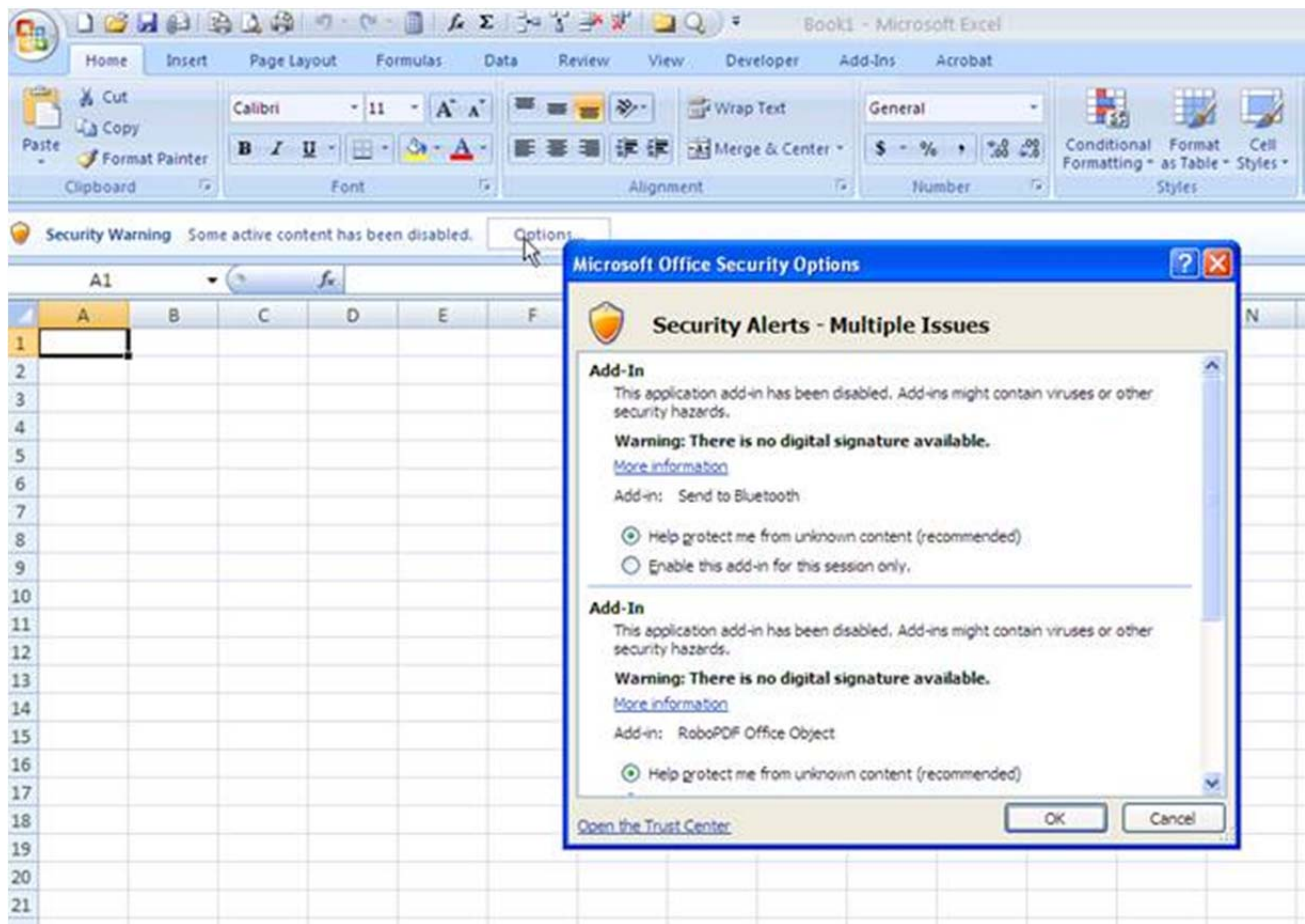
Book1 - Microsoft Excel

Home Insert Page Layout Formulas Data Review View Developer Add-Ins Acrobat

Paste Cut Copy Format Painter Clipboard

Calibri 11 A A B I U A Font

Wrap Text Merge & Center Alignment

General $ % , .00 .00 Number

Conditional Formatting Format as Table Cell Styles Styles

Security Warning Some active content has been disabled. Options...

A1 $f_x$

A B C D E F N

1 2 3 4 5 6 7 8 9 10 11 12 13 14 15 16 17 18 19 20 21

Microsoft Office Security Options

Security Alerts - Multiple Issues

Add-In

This application add-in has been disabled. Add-ins might contain viruses or other security hazards.

Warning: There is no digital signature available.

More information

Add-in: Send to Bluetooth

Help protect me from unknown content (recommended)

Enable this add-in for this session only.

Add-In

This application add-in has been disabled. Add-ins might contain viruses or other security hazards.

Warning: There is no digital signature available.

More information

Add-in: RoboPDF Office Object

Help protect me from unknown content (recommended)

Open the Trust Center

OK Cancel